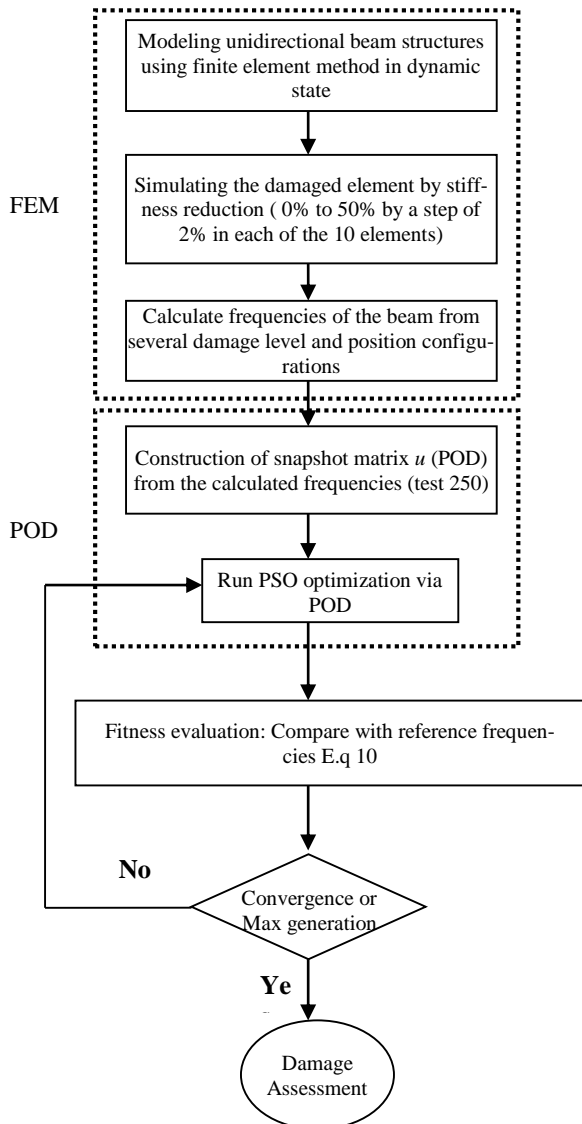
FEM

Modeling unidirectional beam structures using finite element method in dynamic state

Simulating the damaged element by stiffness reduction ( 0% to 50% by a step of 2% in each of the 10 elements)

Calculate frequencies of the beam from several damage level and position configurations

POD

Construction of snapshot matrix $u$ (POD) from the calculated frequencies (test 250)

Run PSO optimization via POD

Fitness evaluation: Compare with reference frequencies E.q 10

No

Convergence or Max generation

Ye

Damage Assessment